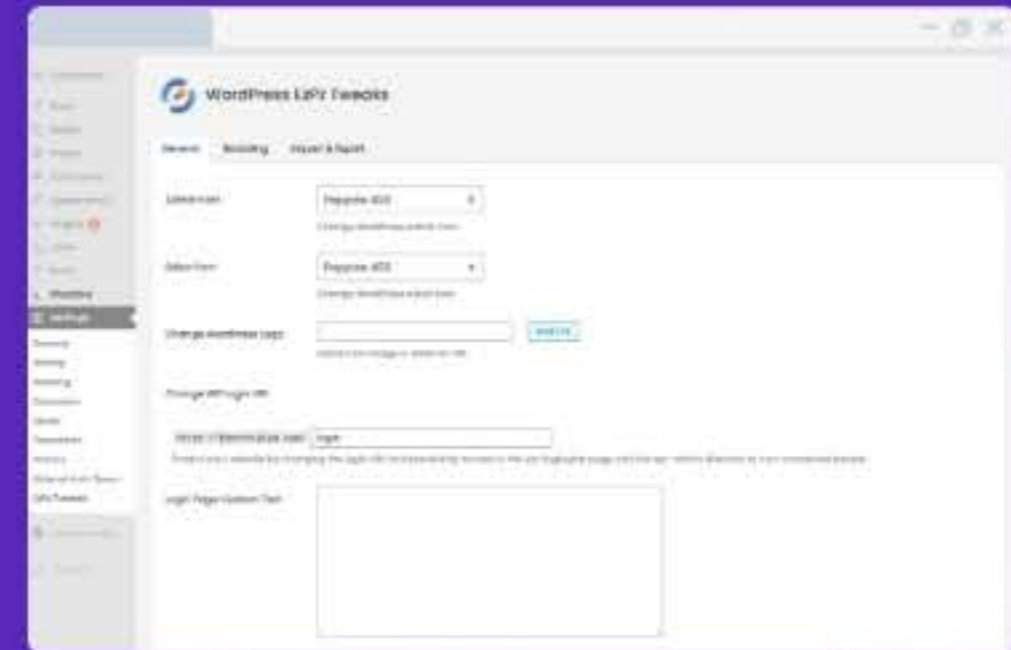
WordPress LPZ Tweaks

General | Branding | Import & Export

Admin Icon | Popyrus 400 | Change WordPress admin icon

Side Icon | Popyrus 400 | Change WordPress admin icon

Change WordPress Logo | Add url | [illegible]

Change WP Login URL

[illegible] login

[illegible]

Login Page Custom Text

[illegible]

Settings

General
Writing
Reading
Discussion
Media
Permalinks
Privacy
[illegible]
LPZ Tweaks